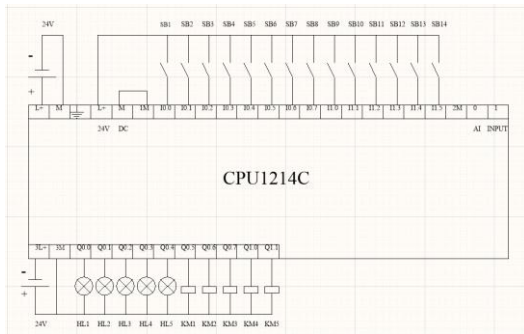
24V

SB1 SB2 SB3 SB4 SB5 SB6 SB7 SB8 SB9 SB10 SB11 SB12 SB13 SB14

-
+

| L+ | M | | L+ | M | 1M | I0.0 | I0.1 | I0.2 | I0.3 | I0.4 | I0.5 | I0.6 | I0.7 | I1.0 | I1.1 | I1.2 | I1.3 | I1.4 | I1.5 | 2M | 0 | 1 |
|---|---|---|---|---|---|---|---|---|---|---|---|---|---|---|---|---|---|---|---|---|---|---|

24V DC

AI INPUT

CPU1214C

| 1L+ | 3M | Q0.0 | Q0.1 | Q0.2 | Q0.3 | Q0.4 | Q0.5 | Q0.6 | Q0.7 | Q1.0 | Q1.1 |
|---|---|---|---|---|---|---|---|---|---|---|---|

-
+

24V HL1 HL2 HL3 HL4 HL5 KM1 KM2 KM3 KM4 KM5